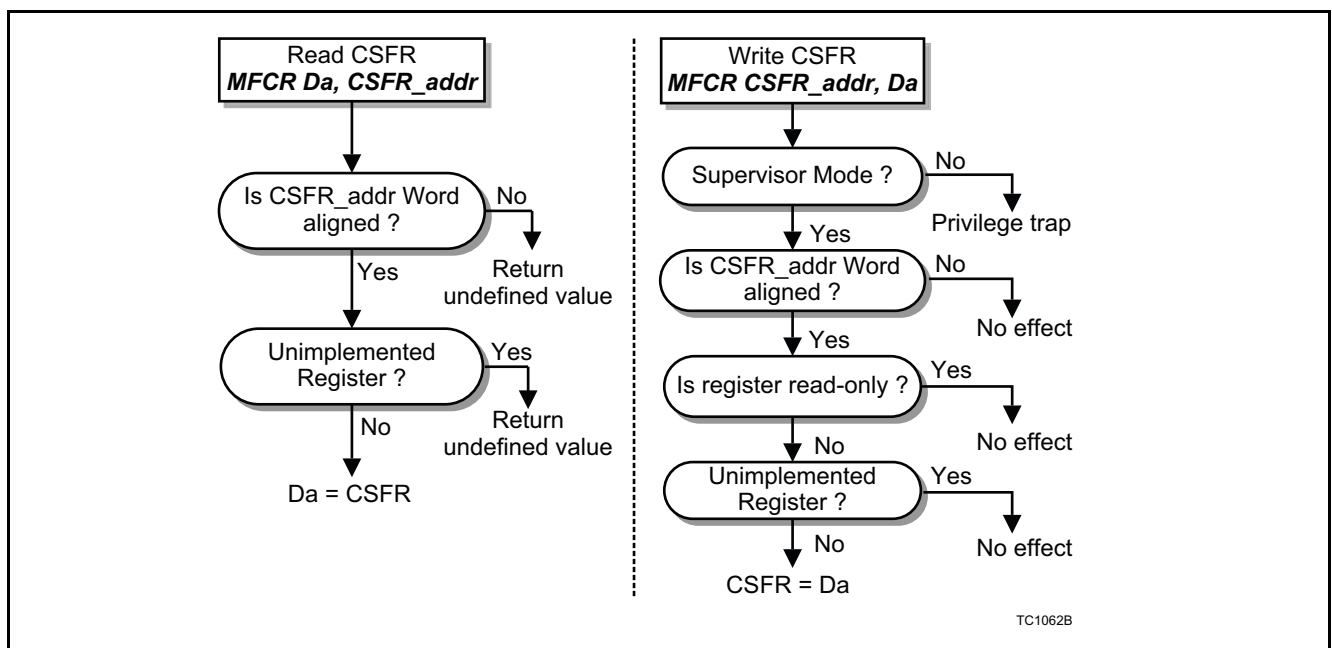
Read CSFR
***MFCR Da, CSFR_addr***

Is CSFR_addr Word aligned ?

No

Return undefined value

Yes

Unimplemented Register ?

Yes

Return undefined value

No

Da = CSFR

Write CSFR
***MFCR CSFR_addr, Da***

Supervisor Mode ?

No

Privilege trap

Yes

Is CSFR_addr Word aligned ?

No

No effect

Yes

Is register read-only ?

Yes

No effect

No

Unimplemented Register ?

Yes

No effect

No

CSFR = Da

TC1062B